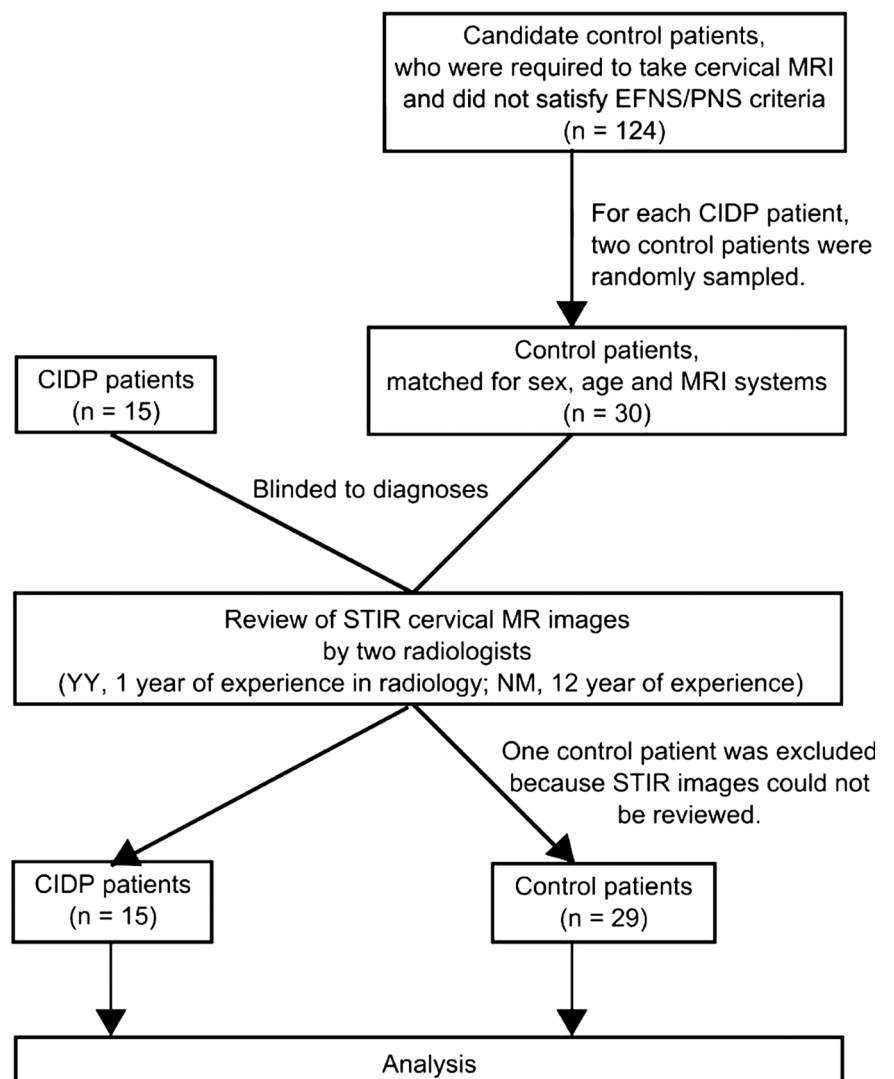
Candidate control patients, who were required to take cervical MRI and did not satisfy EFNS/PNS criteria (n = 124)

For each CIDP patient, two control patients were randomly sampled.

CIDP patients (n = 15)

Control patients, matched for sex, age and MRI systems (n = 30)

Blinded to diagnoses

Review of STIR cervical MR images by two radiologists (YY, 1 year of experience in radiology; NM, 12 year of experience)

One control patient was excluded because STIR images could not be reviewed.

CIDP patients (n = 15)

Control patients (n = 29)

Analysis